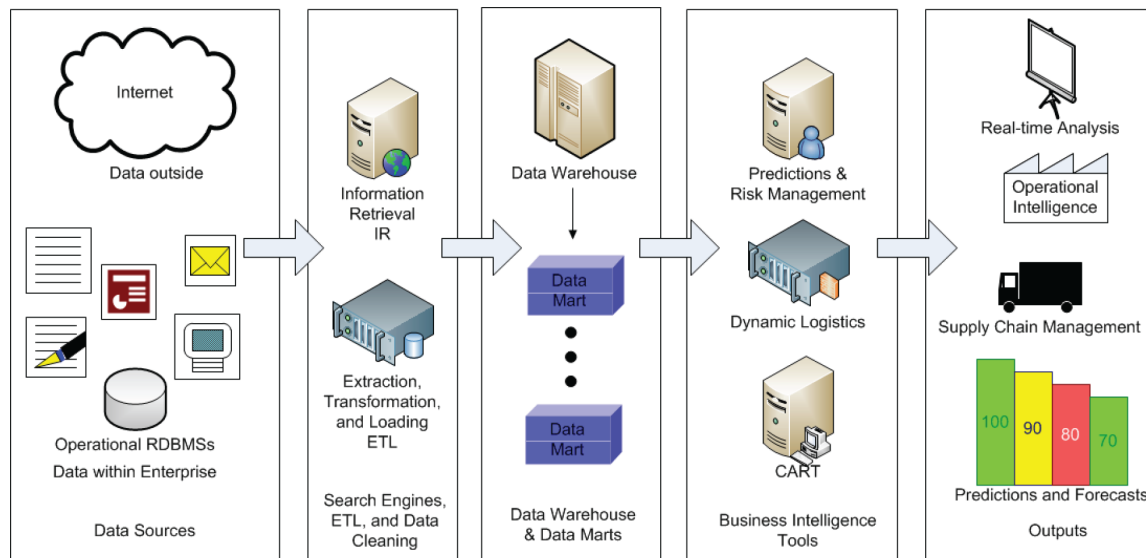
Internet

Data outside

Operational RDBMSs
Data within Enterprise

Data Sources

Information Retrieval
IR

Extraction, Transformation, and Loading
ETL

Search Engines, ETL, and Data Cleaning

Data Warehouse

Data Mart

Data Mart

Data Warehouse & Data Marts

Predictions & Risk Management

Dynamic Logistics

CART

Business Intelligence Tools

Real-time Analysis

Operational Intelligence

Supply Chain Management

100

90

80

70

Predictions and Forecasts

Outputs